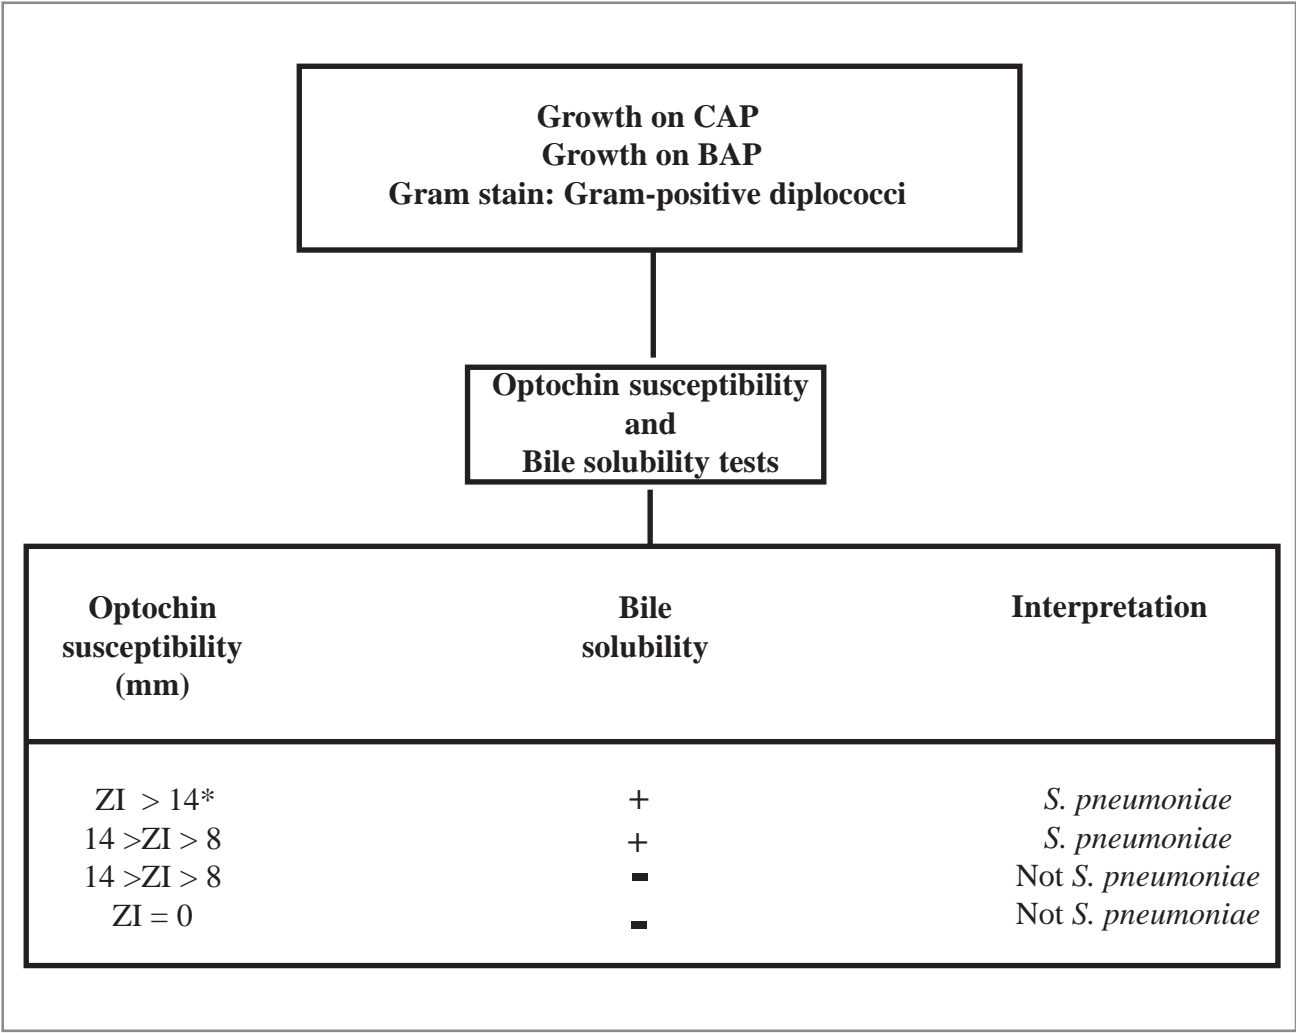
Growth on CAP
Growth on BAP
Gram stain: Gram-positive diplococci

Optochin susceptibility
and
Bile solubility tests

| Optochin susceptibility (mm) | Bile solubility | Interpretation |
|---|---|---|
| ZI $> 14$* | + | S. pneumoniae |
| $14 >$ZI$ > 8$ | + | S. pneumoniae |
| $14 >$ZI$ > 8$ | - | Not S. pneumoniae |
| ZI $= 0$ | - | Not S. pneumoniae |